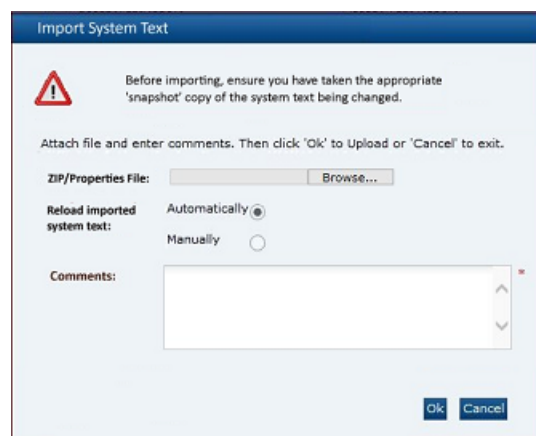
Import System Text

Before importing, ensure you have taken the appropriate 'snapshot' copy of the system text being changed.

Attach file and enter comments. Then click 'Ok' to Upload or 'Cancel' to exit.

ZIP/Properties File: Browse...

Reload imported system text: Automatically Manually

Comments: *

Ok Cancel